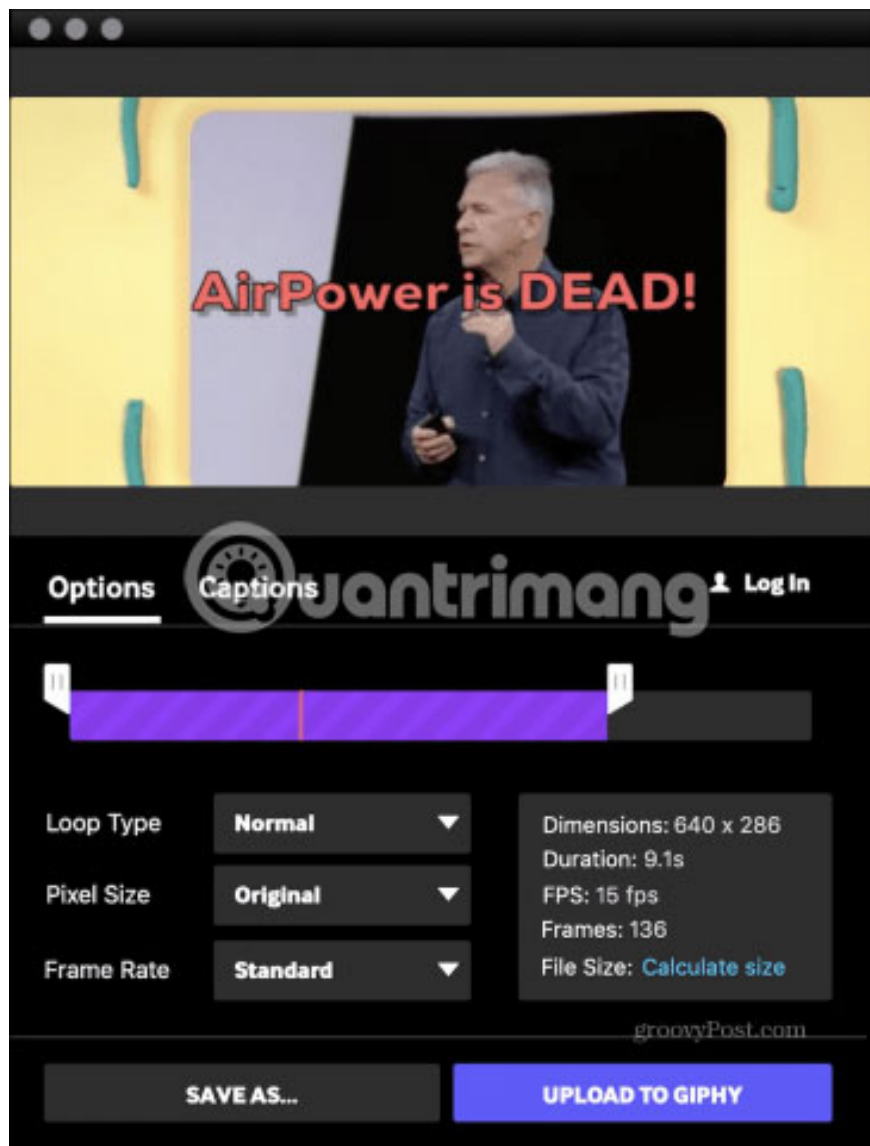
AirPower is DEAD!

Options Captions quantrimang Log In

Loop Type Normal
Pixel Size Original
Frame Rate Standard

Dimensions: 640 x 286
Duration: 9.1s
FPS: 15 fps
Frames: 136
File Size: Calculate size

groovyPost.com

SAVE AS...
UPLOAD TO GIPHY